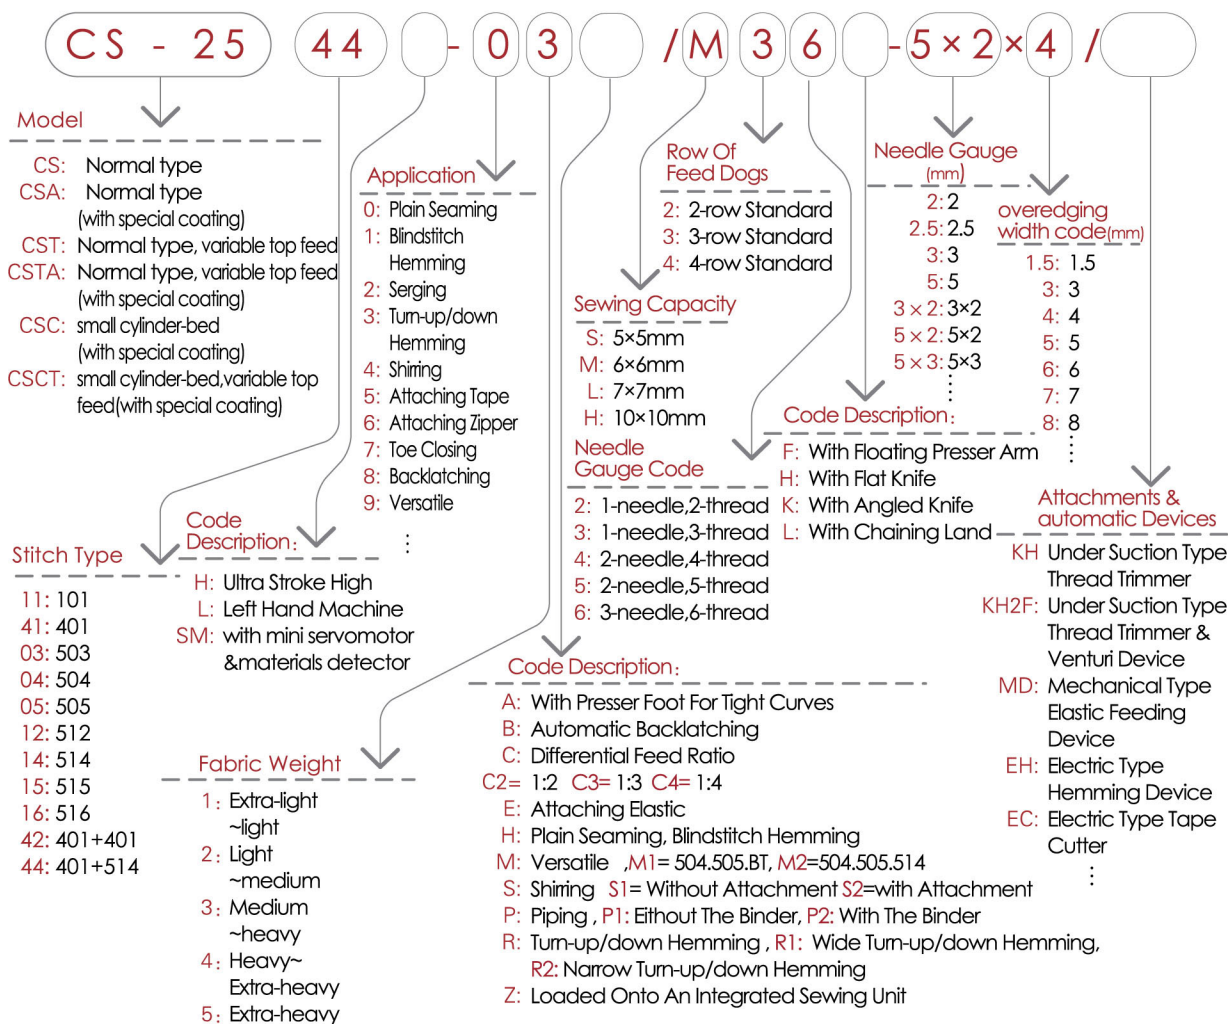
CS - 25 44 - 0 3 /M 3 6 - 5 × 2 × 4 /

Model
CS: Normal type
CSA: Normal type (with special coating)
CST: Normal type, variable top feed
CSTA: Normal type, variable top feed (with special coating)
CSC: small cylinder-bed (with special coating)
CSCT: small cylinder-bed,variable top feed(with special coating)

Application
0: Plain Seaming
1: Blindstitch Hemming
2: Serging
3: Turn-up/down Hemming
4: Shirring
5: Attaching Tape
6: Attaching Zipper
7: Toe Closing
8: Backlatching
9: Versatile
⋮

Row Of Feed Dogs
2: 2-row Standard
3: 3-row Standard
4: 4-row Standard

Needle Gauge (mm)
2: 2
2.5: 2.5
3: 3
5: 5
3 × 2: 3×2
5 × 2: 5×2
5 × 3: 5×3
⋮

overedging width code(mm)
1.5: 1.5
3: 3
4: 4
5: 5
6: 6
7: 7
8: 8
⋮

Sewing Capacity
S: 5×5mm
M: 6×6mm
L: 7×7mm
H: 10×10mm

Code Description:
F: With Floating Presser Arm
H: With Flat Knife
K: With Angled Knife
L: With Chaining Land

Needle Gauge Code
2: 1-needle,2-thread
3: 1-needle,3-thread
4: 2-needle,4-thread
5: 2-needle,5-thread
6: 3-needle,6-thread

Attachments & automatic Devices
KH Under Suction Type Thread Trimmer
KH2F: Under Suction Type Thread Trimmer & Venturi Device
MD: Mechanical Type Elastic Feeding Device
EH: Electric Type Hemming Device
EC: Electric Type Tape Cutter
⋮

Stitch Type
11: 101
41: 401
03: 503
04: 504
05: 505
12: 512
14: 514
15: 515
16: 516
42: 401+401
44: 401+514

Code Description:
H: Ultra Stroke High
L: Left Hand Machine
SM: with mini servomotor &materials detector

Code Description:
A: With Presser Foot For Tight Curves
B: Automatic Backlatching
C: Differential Feed Ratio
C2= 1:2 C3= 1:3 C4= 1:4
E: Attaching Elastic
H: Plain Seaming, Blindstitch Hemming
M: Versatile ,M1= 504.505.BT, M2=504.505.514
S: Shirring S1= Without Attachment S2=with Attachment
P: Piping , P1: Eithout The Binder, P2: With The Binder
R: Turn-up/down Hemming , R1: Wide Turn-up/down Hemming, R2: Narrow Turn-up/down Hemming
Z: Loaded Onto An Integrated Sewing Unit

Fabric Weight
1: Extra-light ~light
2: Light ~medium
3: Medium ~heavy
4: Heavy~ Extra-heavy
5: Extra-heavy